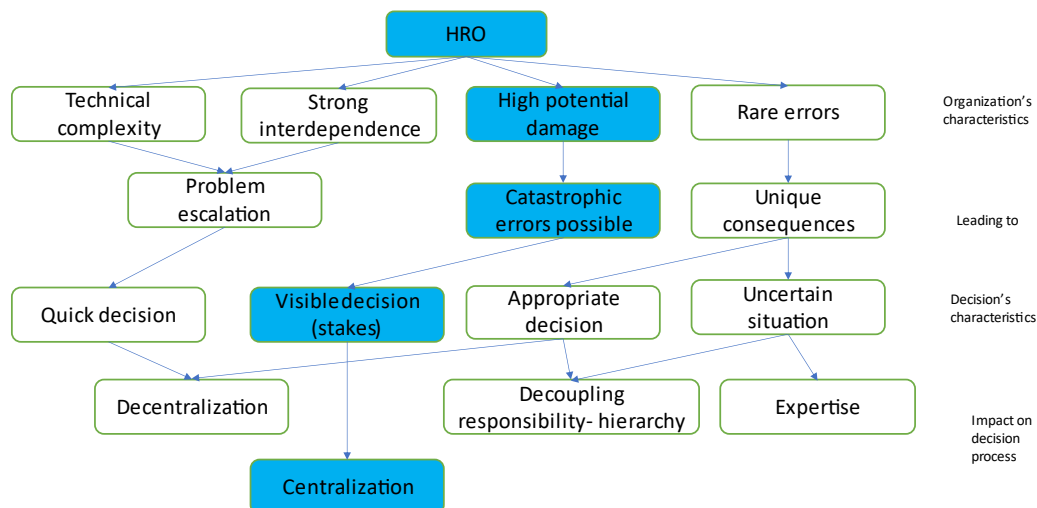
HRO

Technical complexity

Strong interdependence

High potential damage

Rare errors

Organization's characteristics

Problem escalation

Catastrophic errors possible

Unique consequences

Leading to

Quick decision

Visibledecision (stakes)

Appropriate decision

Uncertain situation

Decision's characteristics

Decentralization

Decoupling responsibility- hierarchy

Expertise

Impact on decision process

Centralization